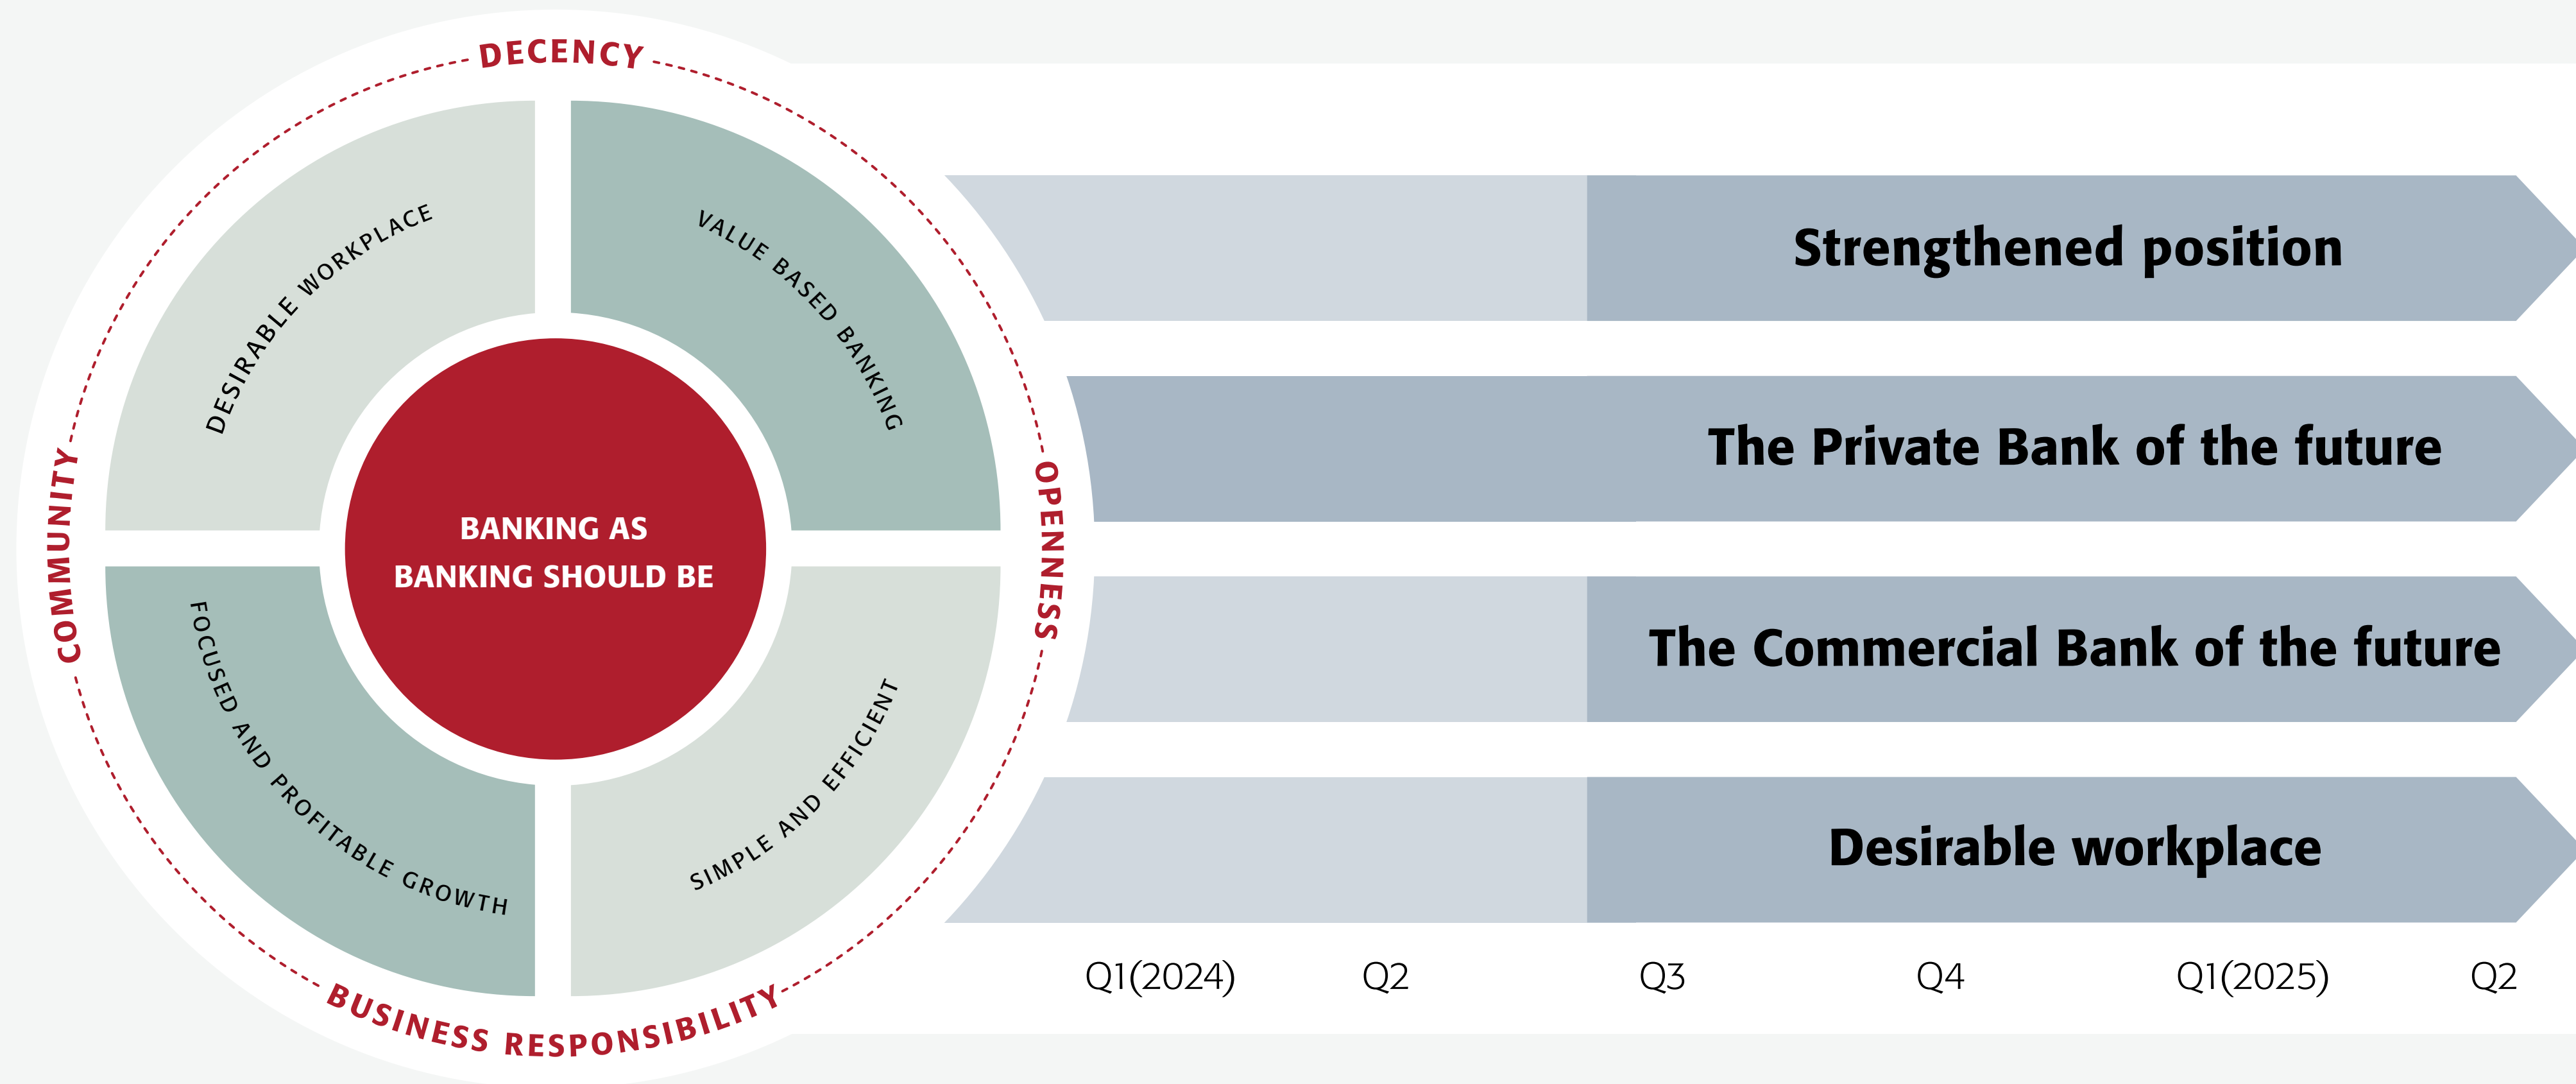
DECENCY

OPENNESS

BUSINESS RESPONSIBILITY

COMMUNITY

DESIRABLE WORKPLACE

VALUE BASED BANKING

FOCUSED AND PROFITABLE GROWTH

SIMPLE AND EFFICIENT

BANKING AS BANKING SHOULD BE

Strengthened position

The Private Bank of the future

The Commercial Bank of the future

Desirable workplace

Q1(2024) Q2 Q3 Q4 Q1(2025) Q2